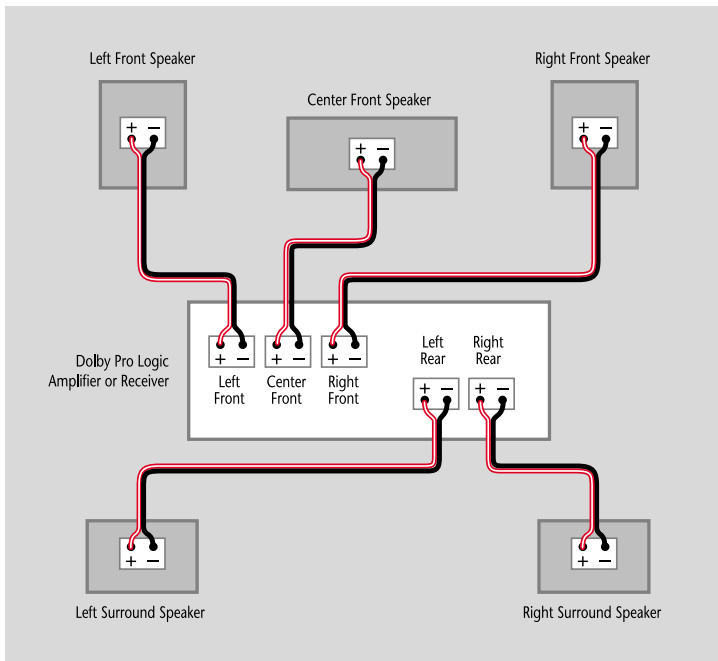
Left Front Speaker

Right Front Speaker

Center Front Speaker

+ –

+ –

+ –

Dolby Pro Logic Amplifier or Receiver

+ –

+ –

+ –

Left Front

Center Front

Right Front

Left Rear

Right Rear

+ –

+ –

+ –

+ –

Left Surround Speaker

Right Surround Speaker